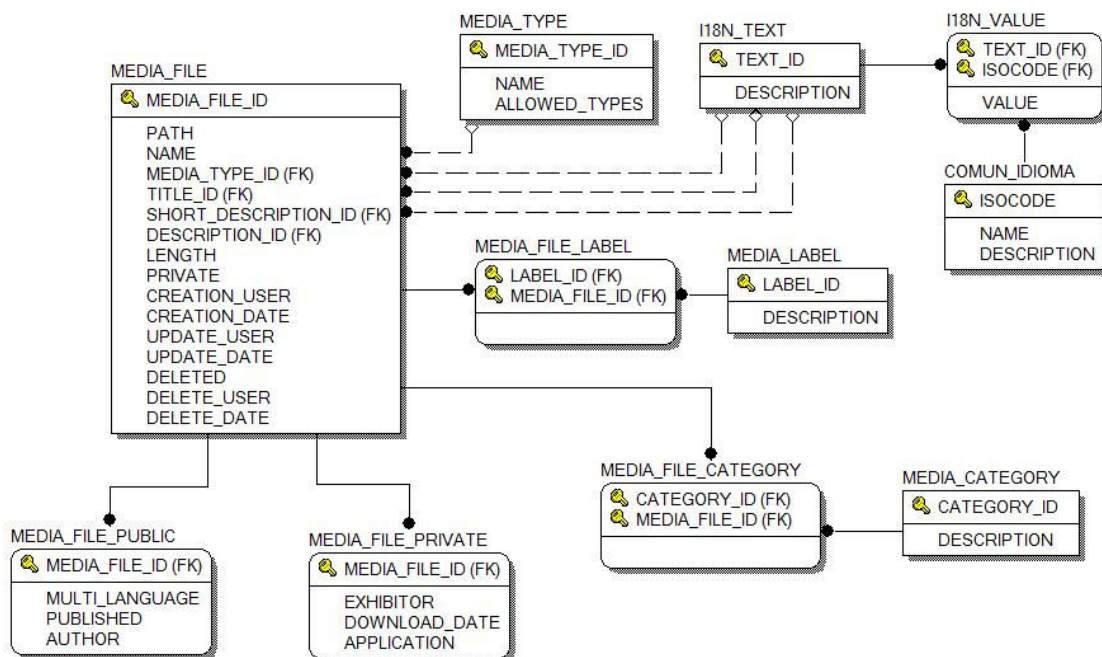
MEDIA_TYPE
MEDIA_TYPE_ID
NAME
ALLOWED_TYPES

I18N_TEXT
TEXT_ID
DESCRIPTION

I18N_VALUE
TEXT_ID (FK)
ISOCODE (FK)
VALUE

MEDIA_FILE
MEDIA_FILE_ID
PATH
NAME
MEDIA_TYPE_ID (FK)
TITLE_ID (FK)
SHORT_DESCRIPTION_ID (FK)
DESCRIPTION_ID (FK)
LENGTH
PRIVATE
CREATION_USER
CREATION_DATE
UPDATE_USER
UPDATE_DATE
DELETED
DELETE_USER
DELETE_DATE

COMUN_IDIOMA
ISOCODE
NAME
DESCRIPTION

MEDIA_FILE_LABEL
LABEL_ID (FK)
MEDIA_FILE_ID (FK)

MEDIA_LABEL
LABEL_ID
DESCRIPTION

MEDIA_FILE_CATEGORY
CATEGORY_ID (FK)
MEDIA_FILE_ID (FK)

MEDIA_CATEGORY
CATEGORY_ID
DESCRIPTION

MEDIA_FILE_PUBLIC
MEDIA_FILE_ID (FK)
MULTI_LANGUAGE
PUBLISHED
AUTHOR

MEDIA_FILE_PRIVATE
MEDIA_FILE_ID (FK)
EXHIBITOR
DOWNLOAD_DATE
APPLICATION